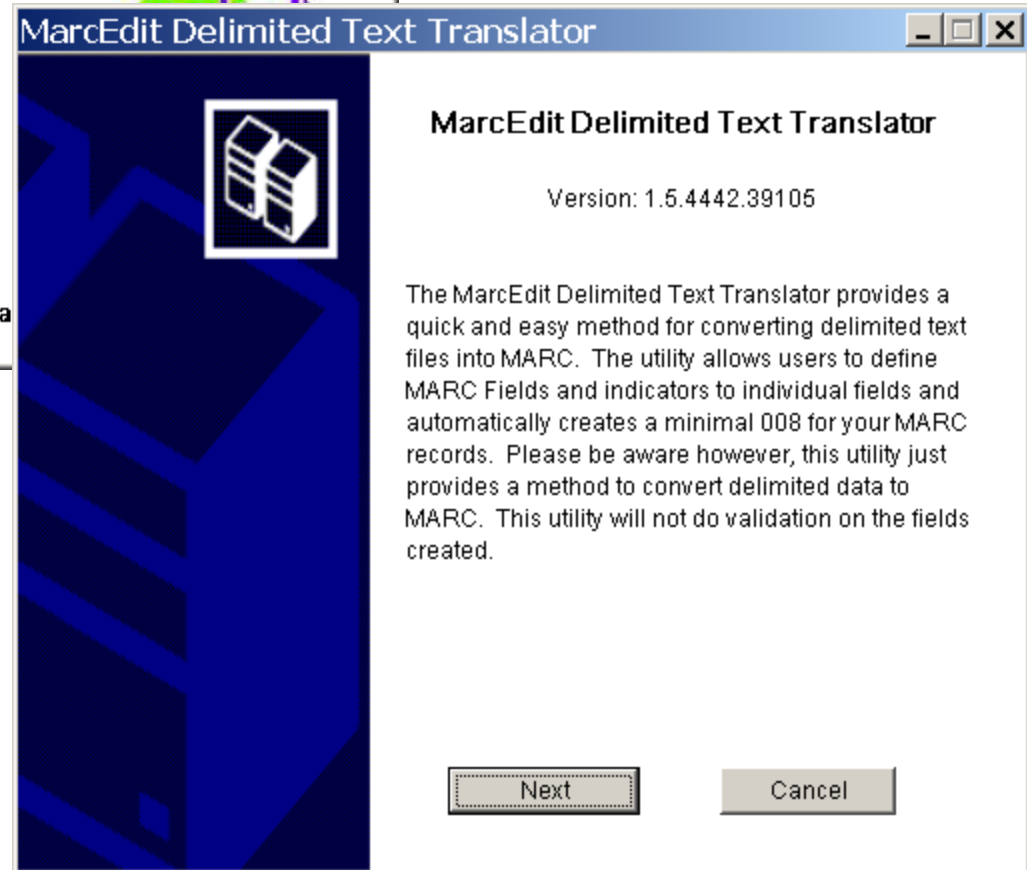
MarcEdit Delimited Text Translator

MarcEdit Delimited Text Translator

Version: 1.5.4442.39105

The MarcEdit Delimited Text Translator provides a quick and easy method for converting delimited text files into MARC. The utility allows users to define MARC Fields and indicators to individual fields and automatically creates a minimal 008 for your MARC records. Please be aware however, this utility just provides a method to convert delimited data to MARC. This utility will not do validation on the fields created.

Next

Cancel

a